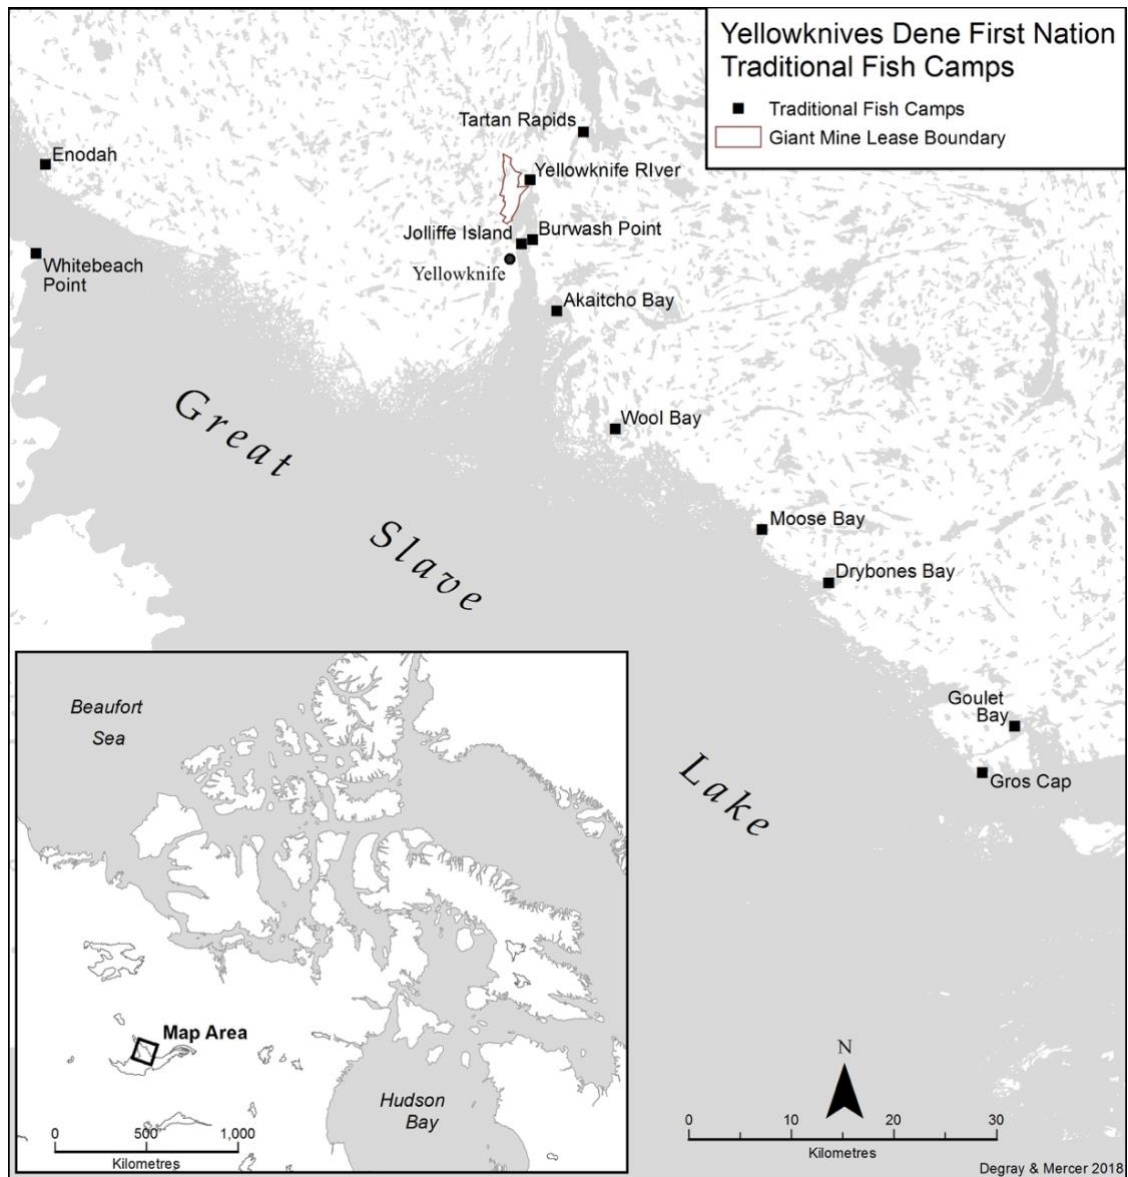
Yellowknives Dene First Nation Traditional Fish Camps

Traditional Fish Camps
Giant Mine Lease Boundary

Tartan Rapids
Enodah
Yellowknife RIver
Jolliffe Island
Burwash Point
Whitebeach Point
Yellowknife
Akaitcho Bay
Great Slave Lake
Wool Bay
Moose Bay
Drybones Bay
Goulet Bay
Gros Cap

Beaufort Sea
Map Area
Hudson Bay
0 500 1,000
Kilometres

N
0 10 20 30
Kilometres

Degray & Mercer 2018